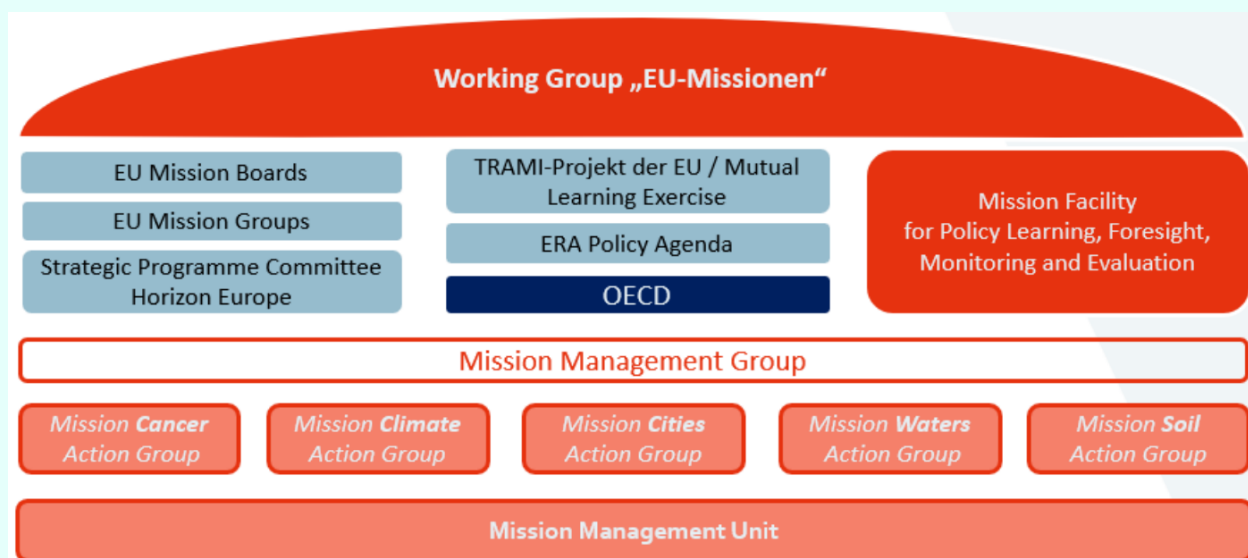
Working Group „EU-Missionen“

EU Mission Boards

EU Mission Groups

Strategic Programme Committee Horizon Europe

TRAMI-Projekt der EU / Mutual Learning Exercise

ERA Policy Agenda

OECD

Mission Facility for Policy Learning, Foresight, Monitoring and Evaluation

Mission Management Group

*Mission **Cancer** Action Group*

*Mission **Climate** Action Group*

*Mission **Cities** Action Group*

*Mission **Waters** Action Group*

*Mission **Soil** Action Group*

Mission Management Unit